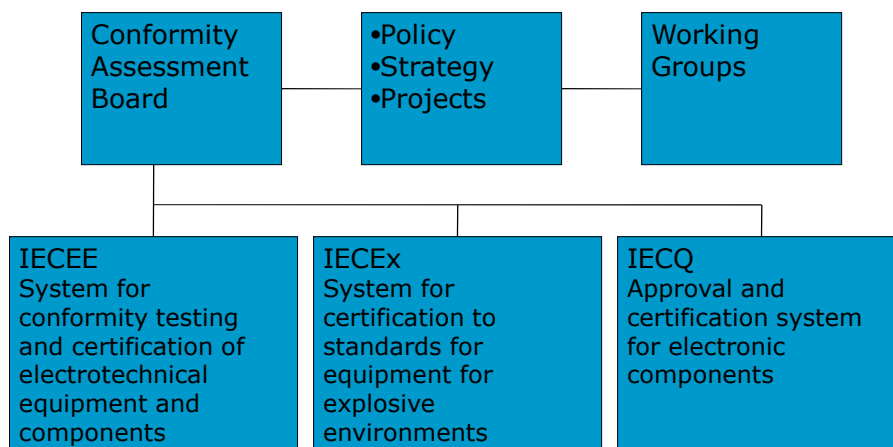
Conformity Assessment Board

•Policy
•Strategy
•Projects

Working Groups

IECEE
System for conformity testing and certification of electrotechnical equipment and components

IECEx
System for certification to standards for equipment for explosive environments

IECQ
Approval and certification system for electronic components